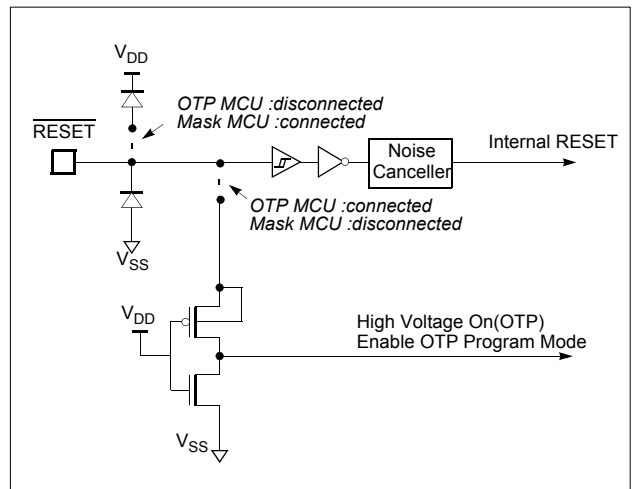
$V_{DD}$

OTP MCU :disconnected
Mask MCU :connected

$\overline{\text{RESET}}$

Noise Canceller

Internal RESET

OTP MCU :connected
Mask MCU :disconnected

$V_{SS}$

$V_{DD}$

High Voltage On(OTP)
Enable OTP Program Mode

$V_{SS}$